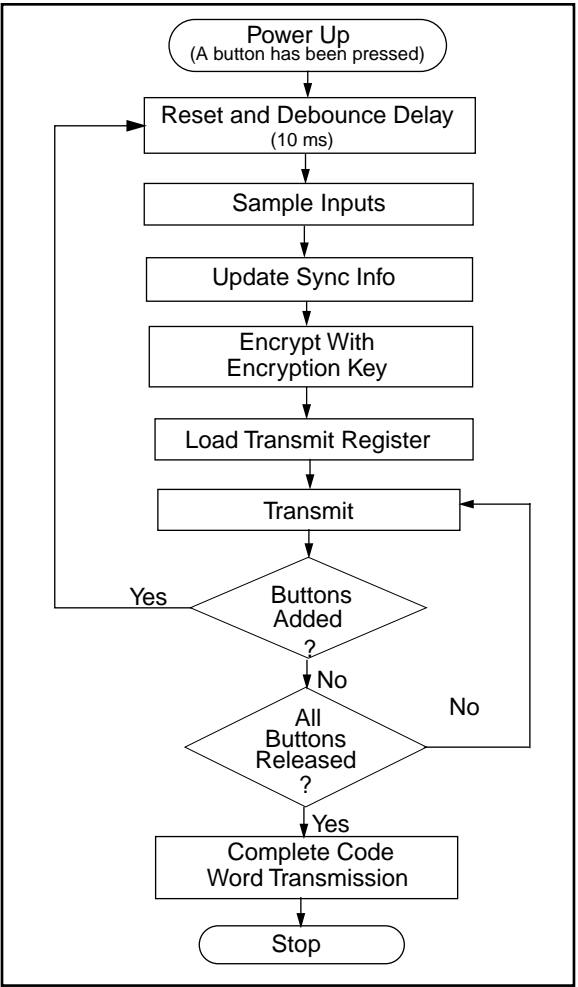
Power Up
(A button has been pressed)

Reset and Debounce Delay
(10 ms)

Sample Inputs

Update Sync Info

Encrypt With
Encryption Key

Load Transmit Register

Transmit

Yes

Buttons
Added
?

No

No

All
Buttons
Released
?

Yes

Complete Code
Word Transmission

Stop